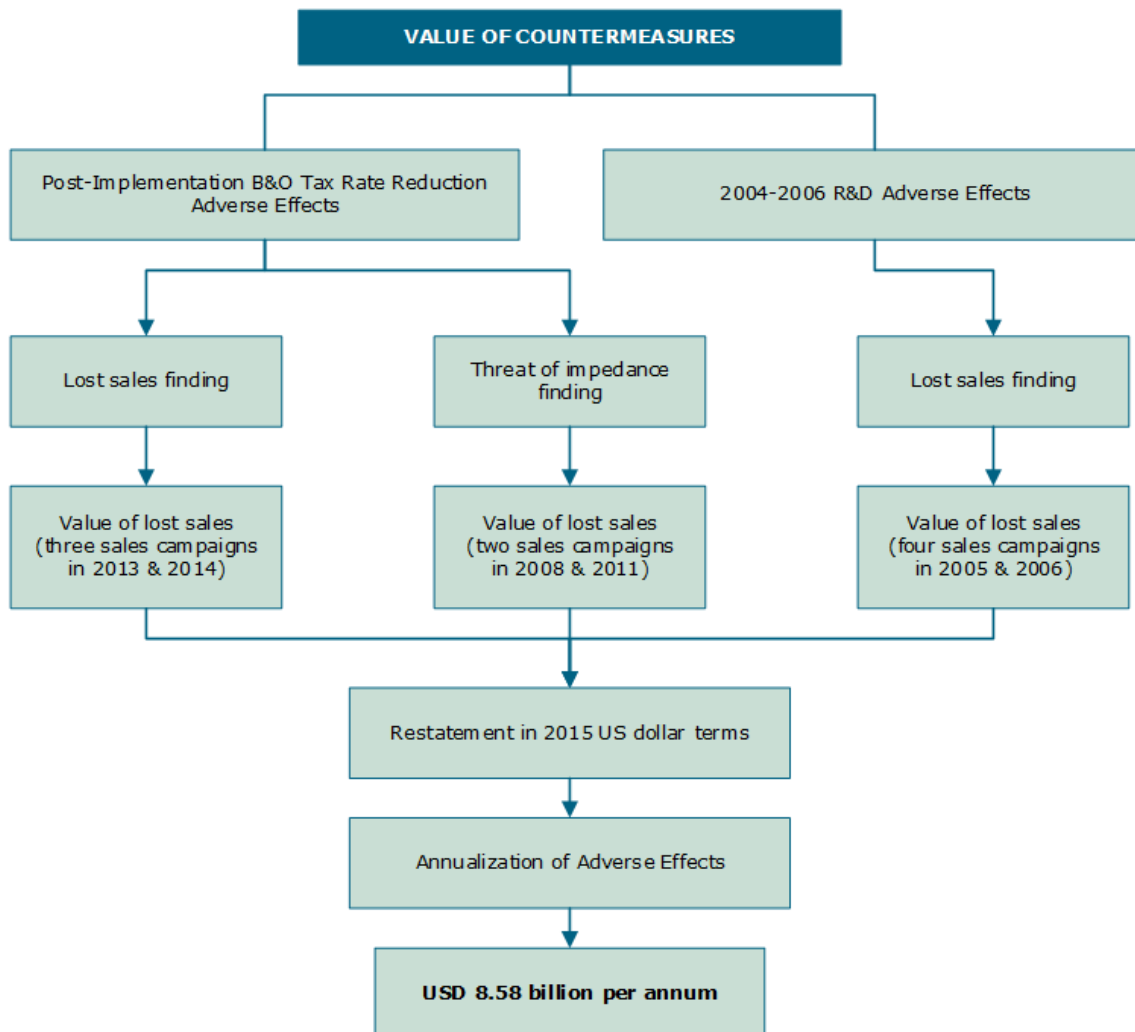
VALUE OF COUNTERMEASURES

Post-Implementation B&O Tax Rate Reduction Adverse Effects

2004-2006 R&D Adverse Effects

Lost sales finding

Threat of impedance finding

Lost sales finding

Value of lost sales (three sales campaigns in 2013 & 2014)

Value of lost sales (two sales campaigns in 2008 & 2011)

Value of lost sales (four sales campaigns in 2005 & 2006)

Restatement in 2015 US dollar terms

Annualization of Adverse Effects

USD 8.58 billion per annum